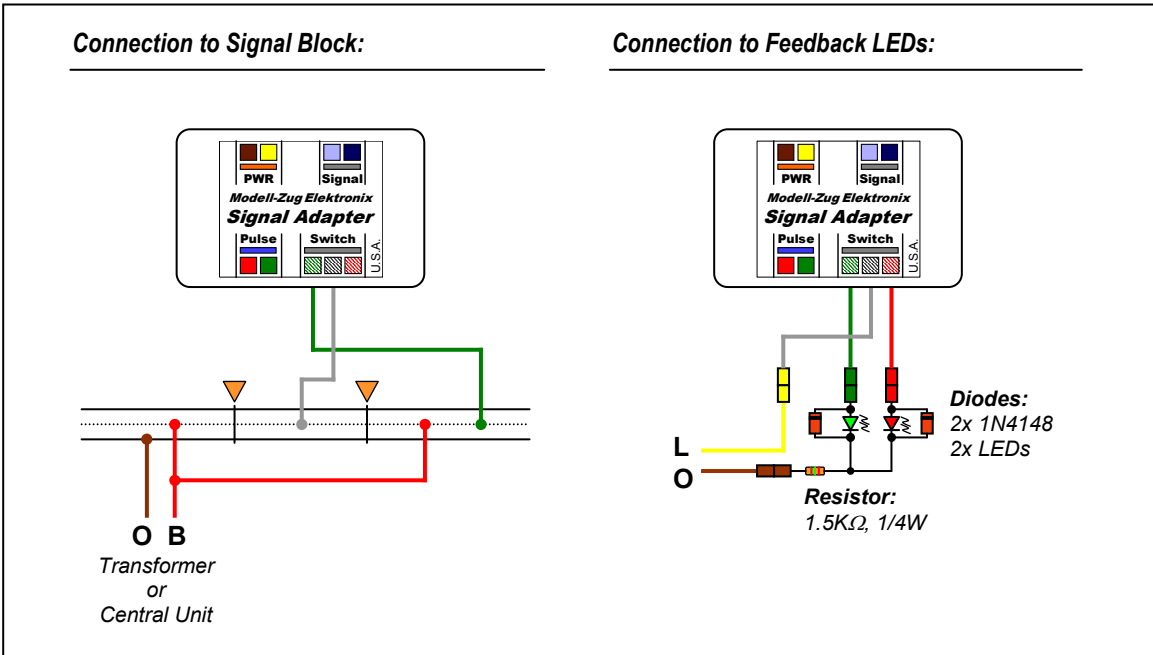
Connection to Signal Block:

PWR
Signal
Modell-Zug Elektronix
Signal Adapter
Pulse
Switch
U.S.A.

O B
Transformer
or
Central Unit

Connection to Feedback LEDs:

PWR
Signal
Modell-Zug Elektronix
Signal Adapter
Pulse
Switch
U.S.A.

L
O

Diodes:
2x 1N4148
2x LEDs

Resistor:
1.5K$\Omega$, 1/4W